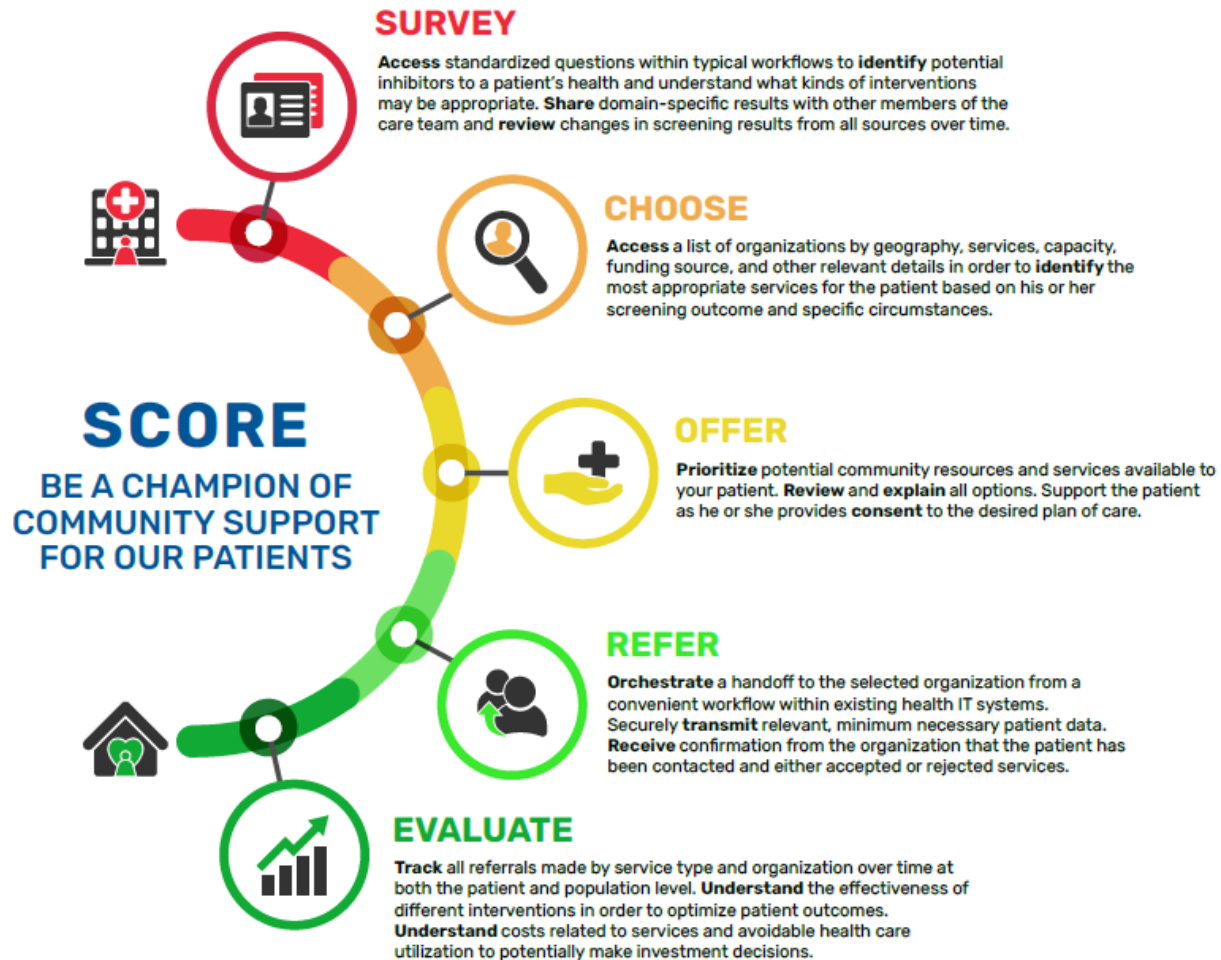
SURVEY

Access standardized questions within typical workflows to identify potential inhibitors to a patient's health and understand what kinds of interventions may be appropriate. Share domain-specific results with other members of the care team and review changes in screening results from all sources over time.

CHOOSE

Access a list of organizations by geography, services, capacity, funding source, and other relevant details in order to identify the most appropriate services for the patient based on his or her screening outcome and specific circumstances.

SCORE

BE A CHAMPION OF COMMUNITY SUPPORT FOR OUR PATIENTS

OFFER

Prioritize potential community resources and services available to your patient. Review and explain all options. Support the patient as he or she provides consent to the desired plan of care.

REFER

Orchestrate a handoff to the selected organization from a convenient workflow within existing health IT systems. Securely transmit relevant, minimum necessary patient data. Receive confirmation from the organization that the patient has been contacted and either accepted or rejected services.

EVALUATE

Track all referrals made by service type and organization over time at both the patient and population level. Understand the effectiveness of different interventions in order to optimize patient outcomes. Understand costs related to services and avoidable health care utilization to potentially make investment decisions.